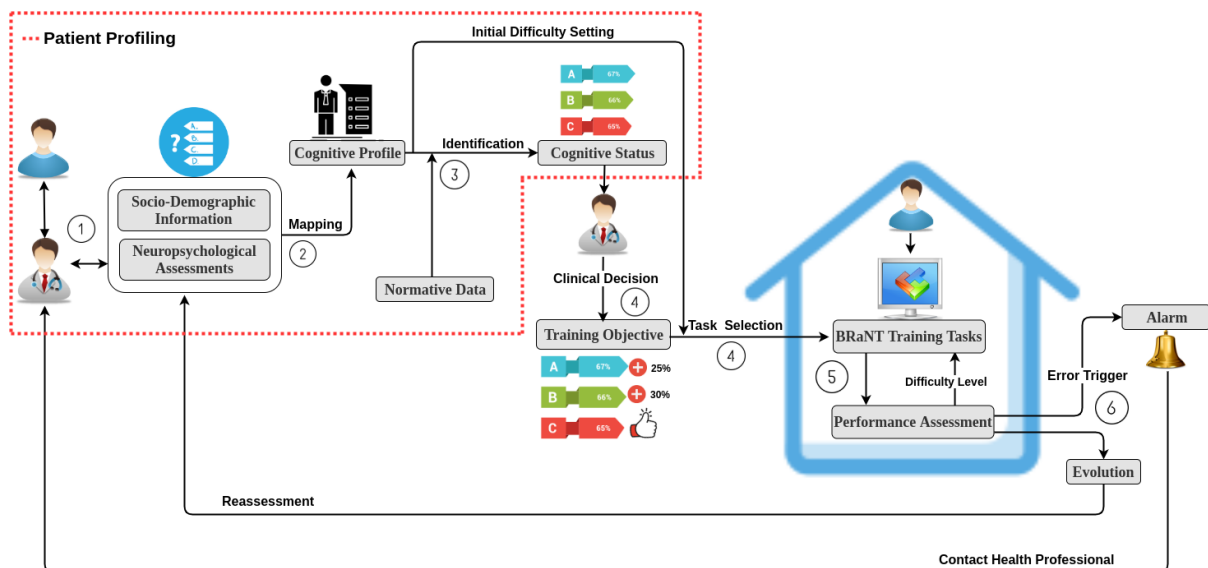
Patient Profiling

Initial Difficulty Setting

A 67%
B 66%
C 65%

Cognitive Profile

Identification

Cognitive Status

1

Socio-Demographic Information

Neuropsychological Assessments

Mapping

2

3

Normative Data

Clinical Decision

4

Training Objective

Task Selection

4

BRaNT Training Tasks

Alarm

A 67% 25%
B 66% 30%
C 65%

5

Difficulty Level

Error Trigger

6

Performance Assessment

Evolution

Reassessment

Contact Health Professional